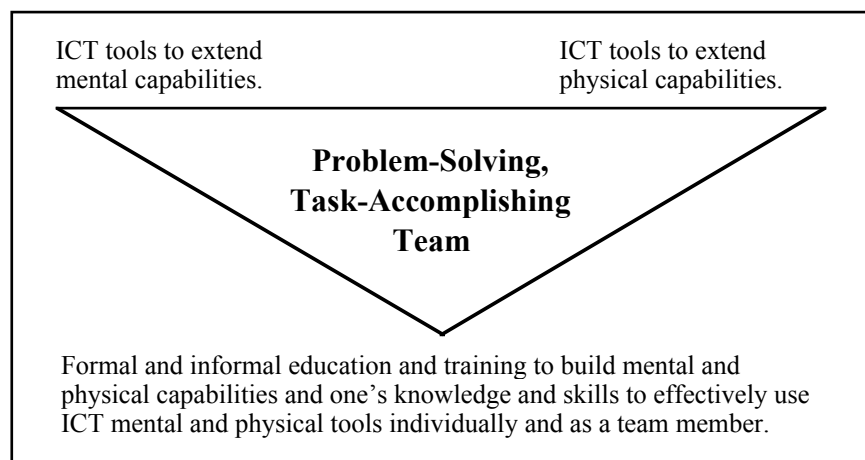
ICT tools to extend mental capabilities.

ICT tools to extend physical capabilities.

**Problem-Solving, Task-Accomplishing Team**

Formal and informal education and training to build mental and physical capabilities and one's knowledge and skills to effectively use ICT mental and physical tools individually and as a team member.